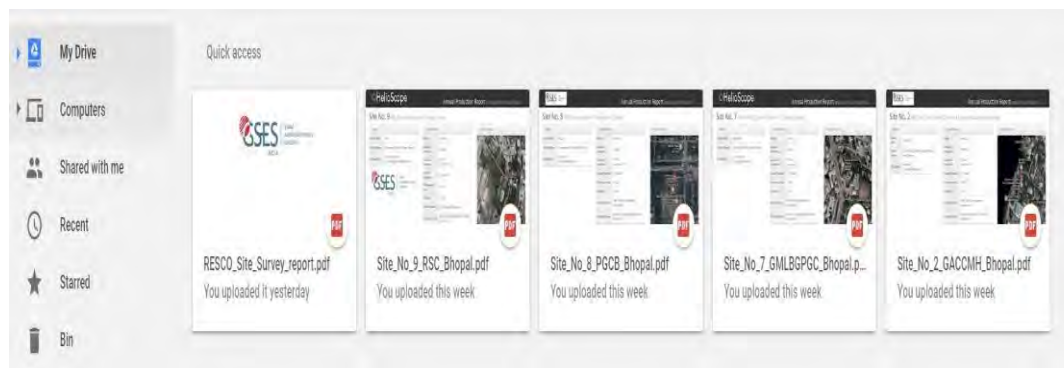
My Drive

Computers

Shared with me

Recent

Starred

Bin

Quick access

GSES

PDF

RESCO_Site_Survey_report.pdf
You uploaded it yesterday

HelioScope

GSES

PDF

Site_No_9_RSC_Bhopal.pdf
You uploaded this week

PDF

Site_No_8_PGCB_Bhopal.pdf
You uploaded this week

HelioScope

PDF

Site_No_7_GMLBGPGC_Bhopal.p...
You uploaded this week

PDF

Site_No_2_GACCMH_Bhopal.pdf
You uploaded this week